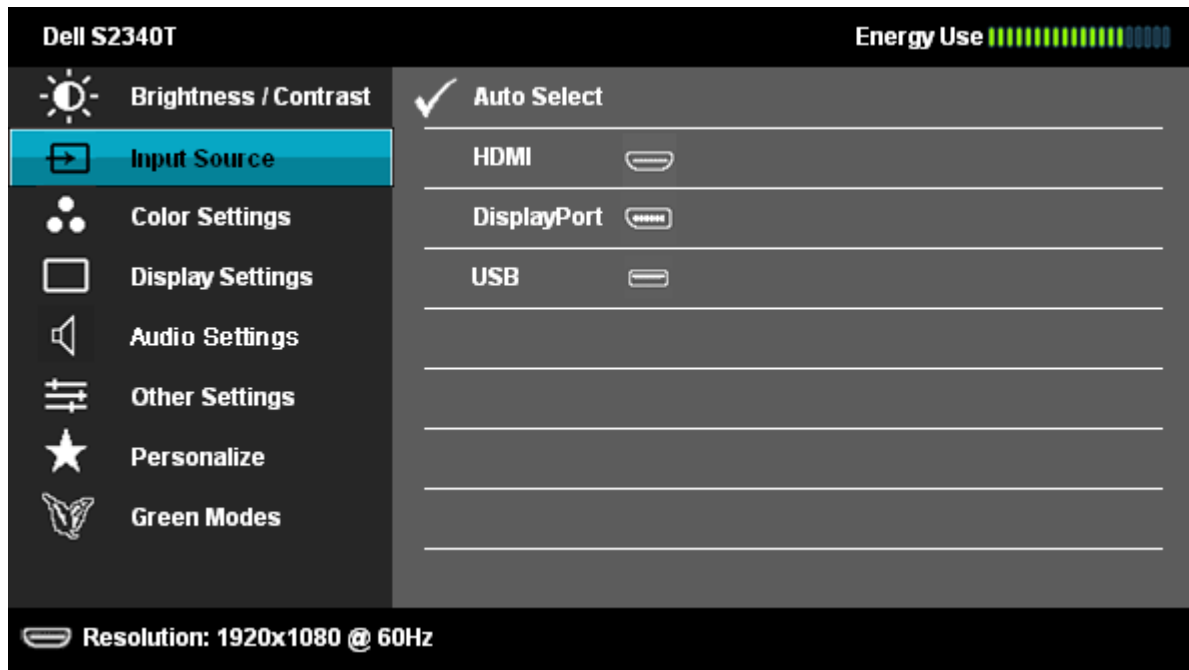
Dell S2340T

Energy Use

Brightness / Contrast
Input Source
Color Settings
Display Settings
Audio Settings
Other Settings
Personalize
Green Modes

Auto Select
HDMI
DisplayPort
USB

Resolution: 1920x1080 @ 60Hz